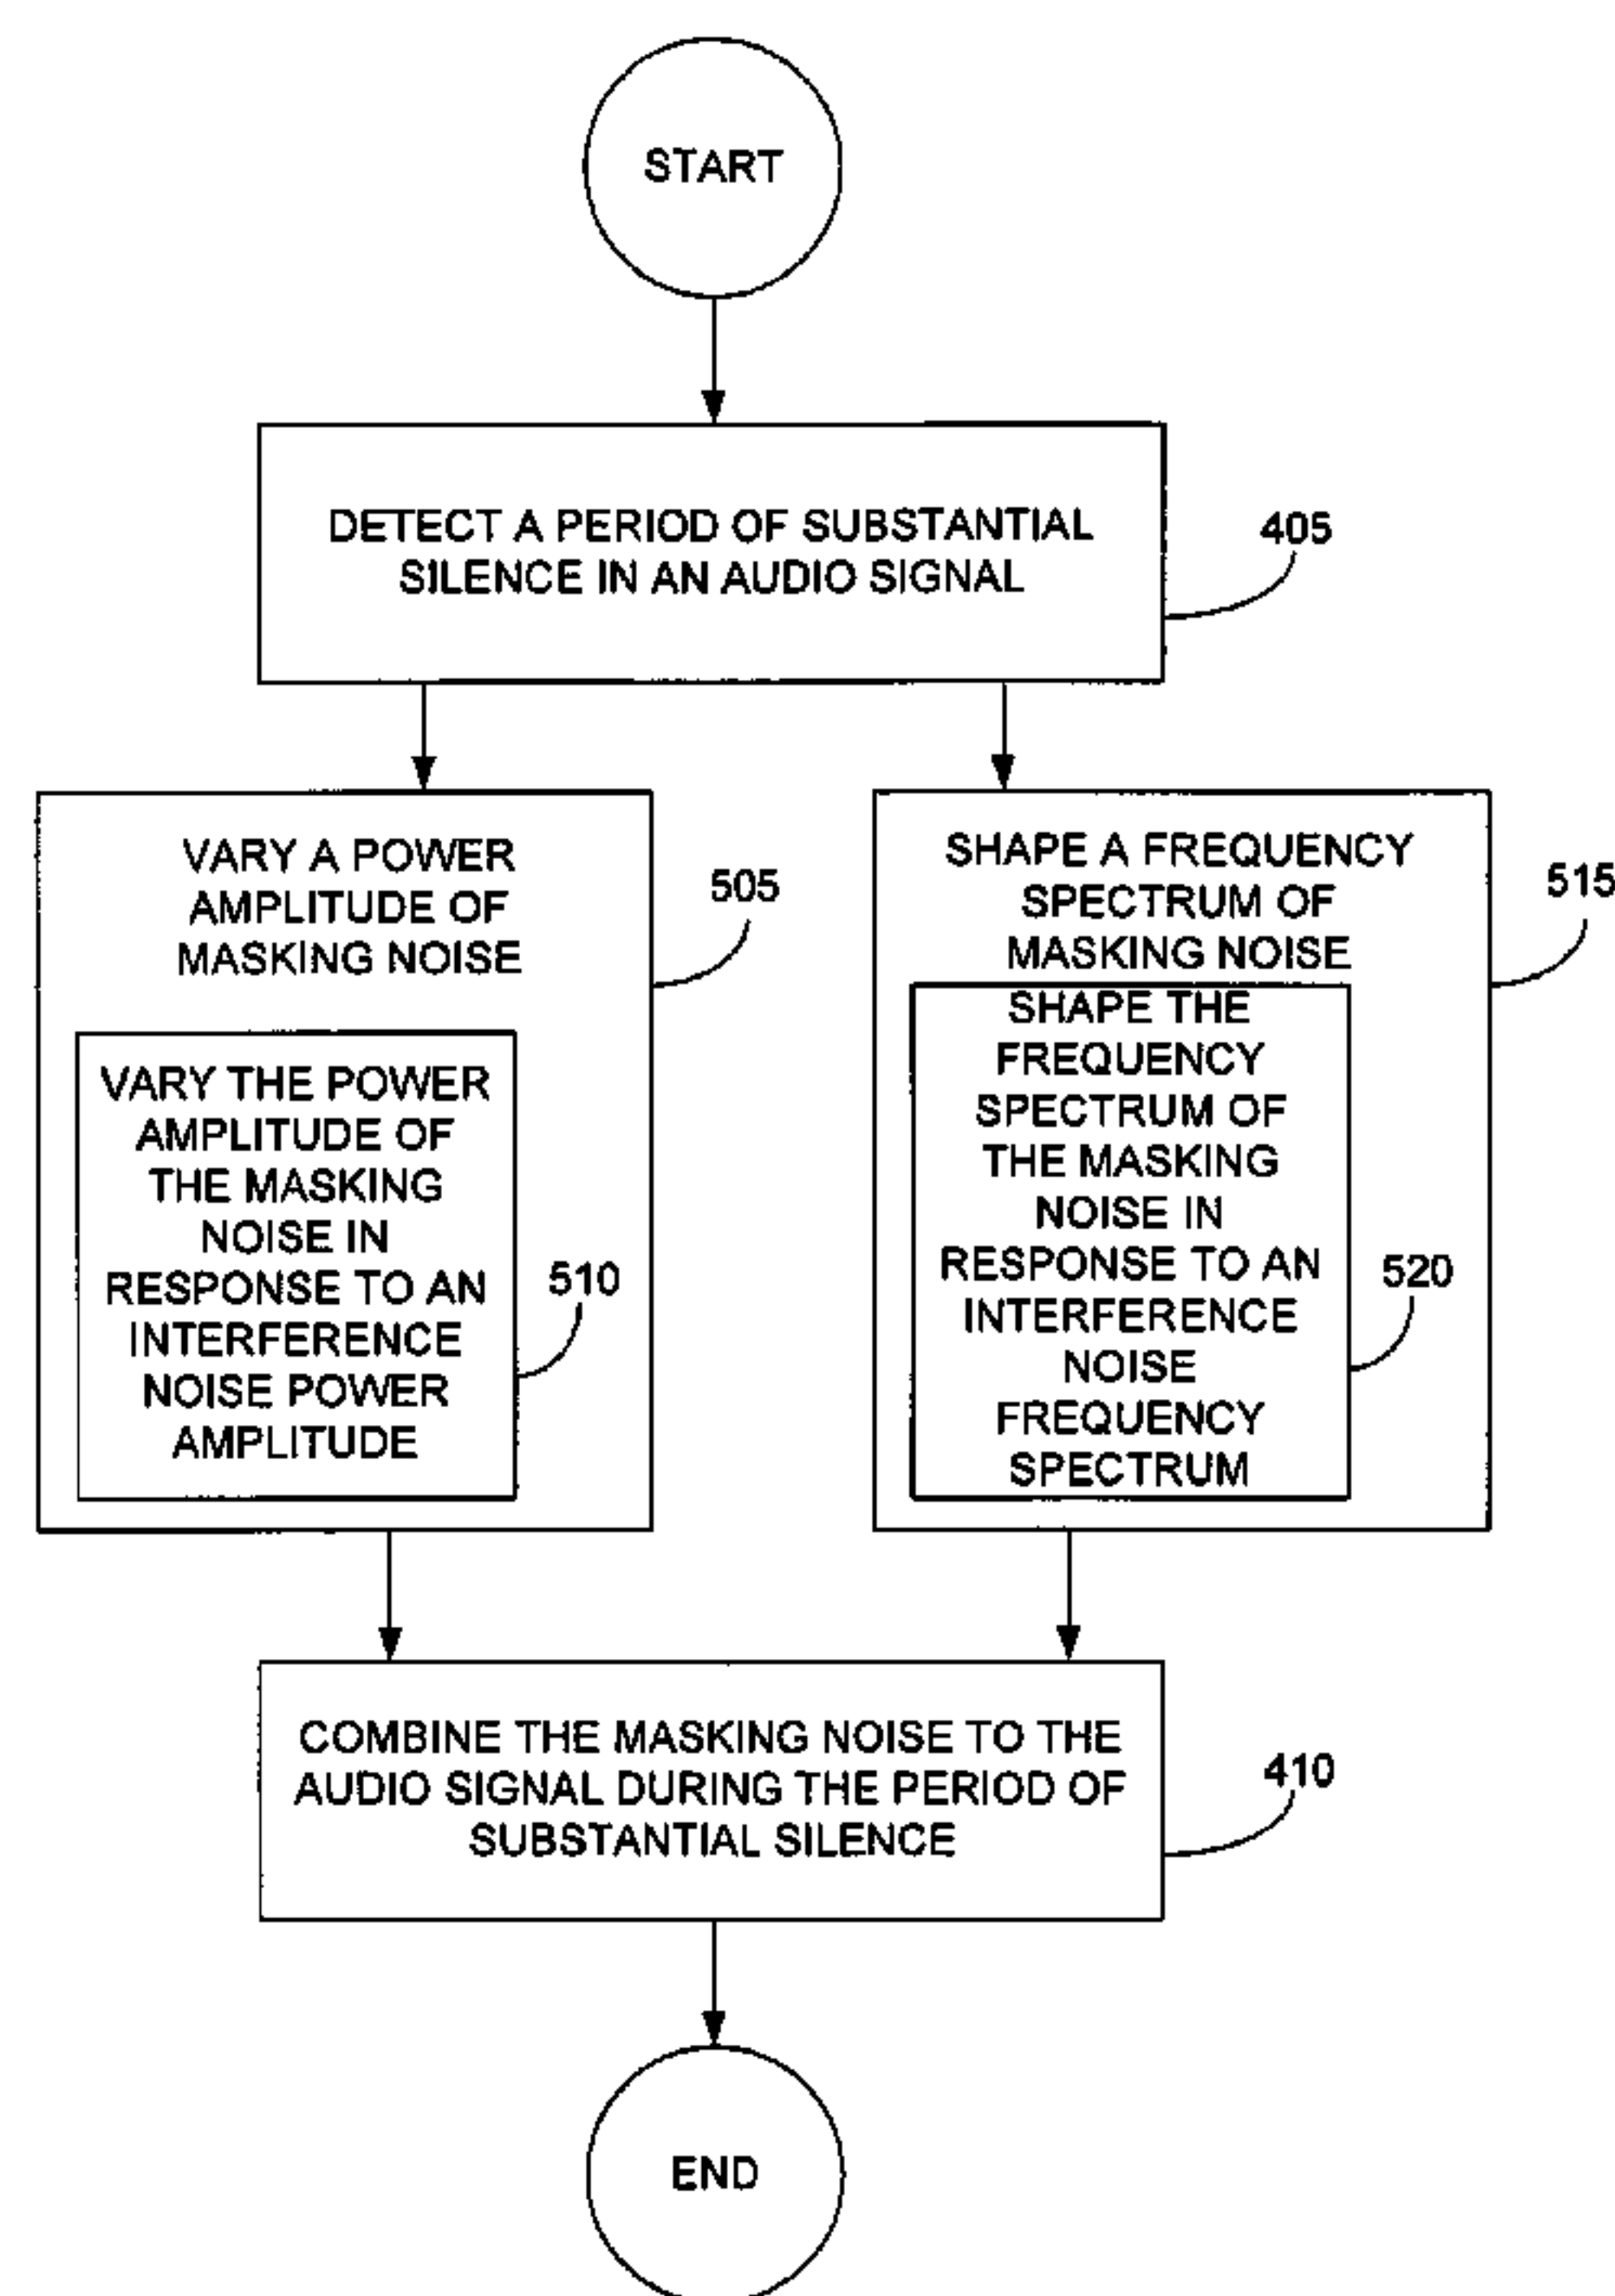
START

DETECT A PERIOD OF SUBSTANTIAL SILENCE IN AN AUDIO SIGNAL

405

VARY A POWER AMPLITUDE OF MASKING NOISE

505

VARY THE POWER AMPLITUDE OF THE MASKING NOISE IN RESPONSE TO AN INTERFERENCE NOISE POWER AMPLITUDE

510

SHAPE A FREQUENCY SPECTRUM OF MASKING NOISE

515

SHAPE THE FREQUENCY SPECTRUM OF THE MASKING NOISE IN RESPONSE TO AN INTERFERENCE NOISE FREQUENCY SPECTRUM

520

COMBINE THE MASKING NOISE TO THE AUDIO SIGNAL DURING THE PERIOD OF SUBSTANTIAL SILENCE

410

END